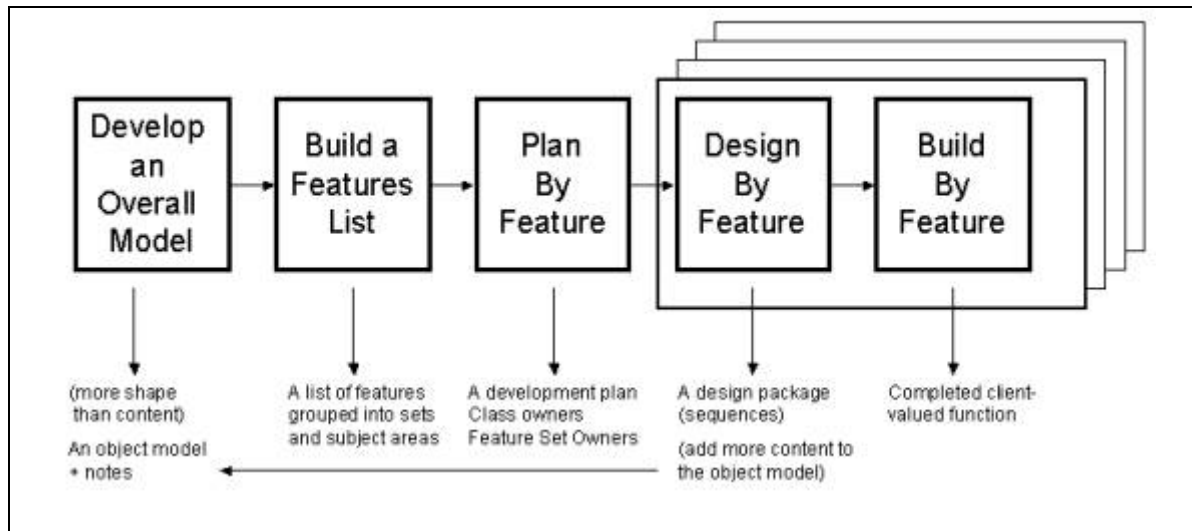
Develop an Overall Model

Build a Features List

Plan By Feature

Design By Feature

Build By Feature

(more shape than content)

An object model + notes

A list of features grouped into sets and subject areas

A development plan
Class owners
Feature Set Owners

A design package (sequences)

(add more content to the object model)

Completed client-valued function